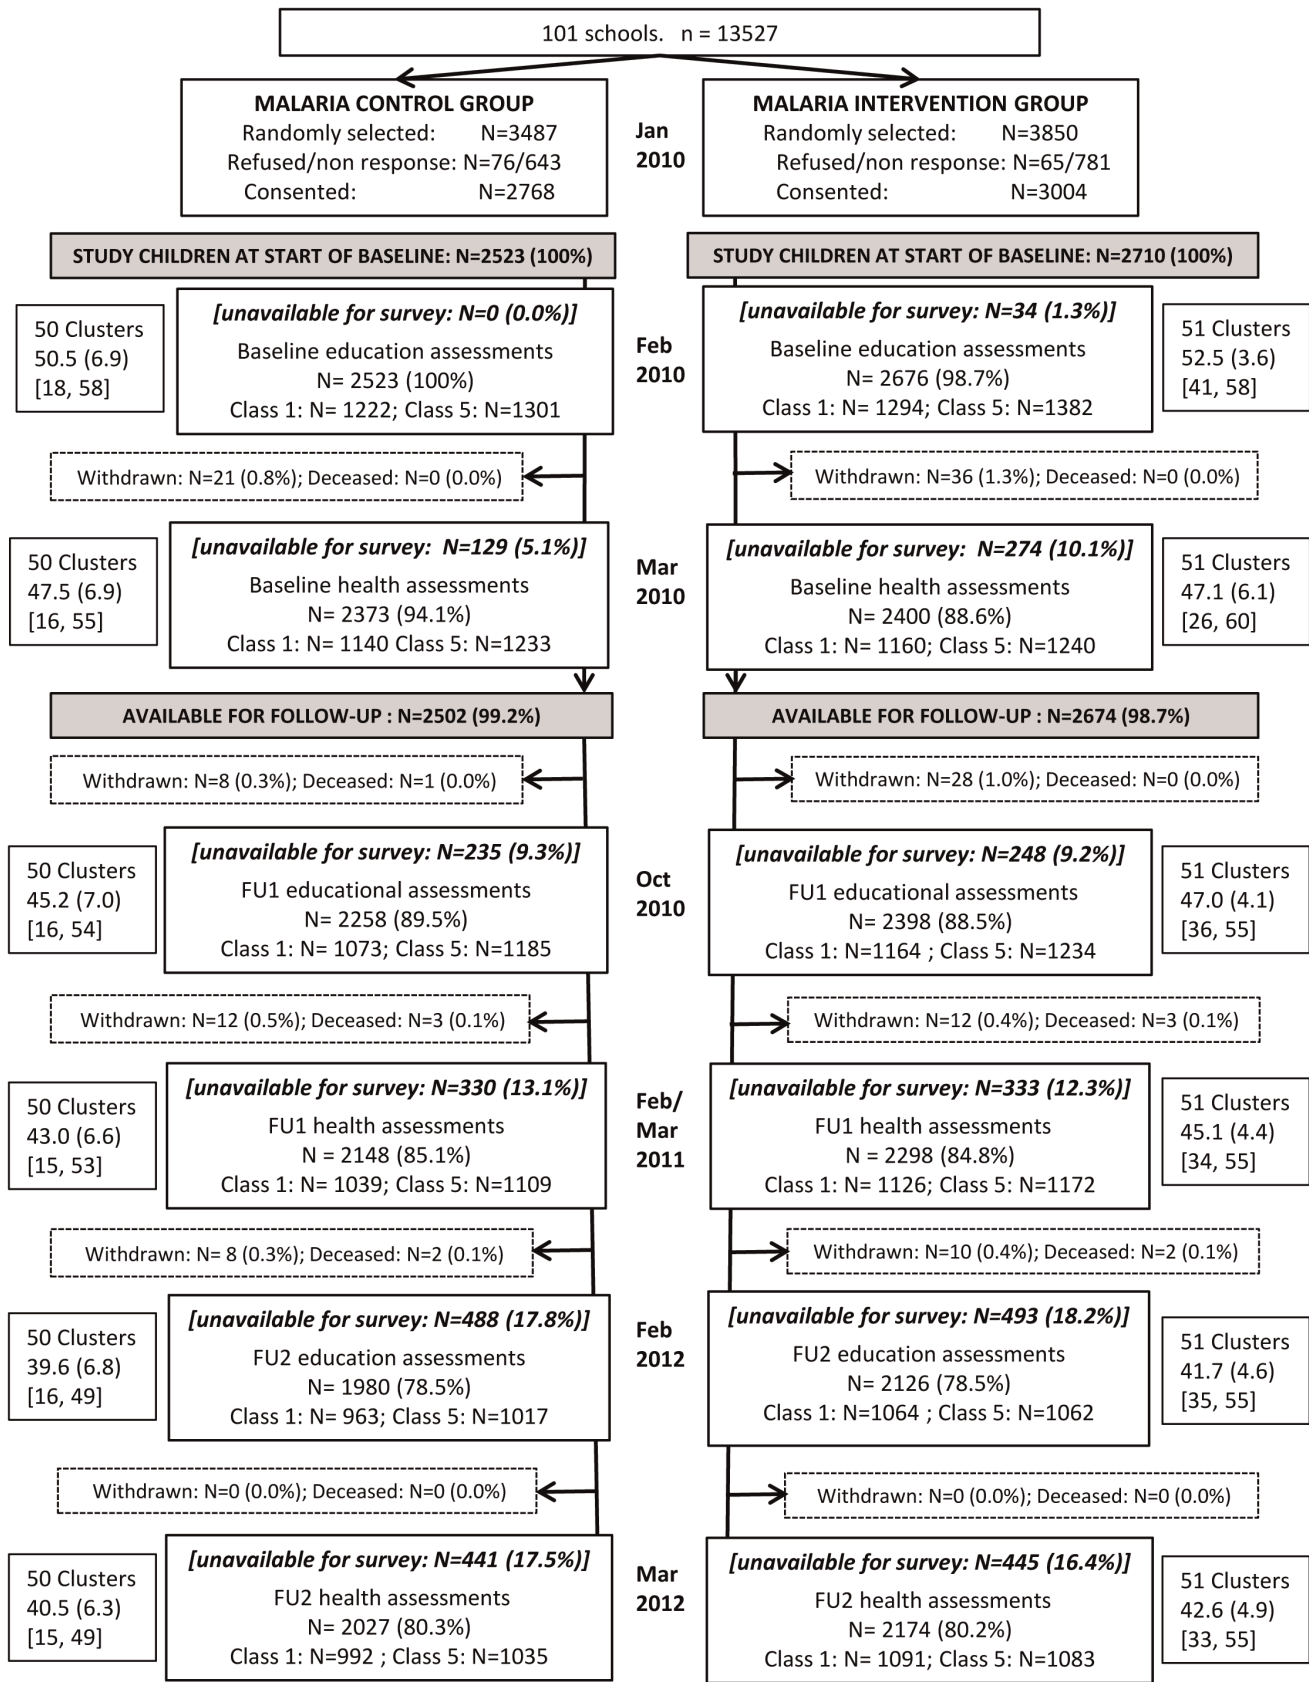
101 schools. n = 13527

MALARIA CONTROL GROUP
Randomly selected: N=3487
Refused/non response: N=76/643
Consented: N=2768

Jan 2010

MALARIA INTERVENTION GROUP
Randomly selected: N=3850
Refused/non response: N=65/781
Consented: N=3004

STUDY CHILDREN AT START OF BASELINE: N=2523 (100%)

STUDY CHILDREN AT START OF BASELINE: N=2710 (100%)

50 Clusters
50.5 (6.9)
[18, 58]

[unavailable for survey: N=0 (0.0%)]
Baseline education assessments
N= 2523 (100%)
Class 1: N= 1222; Class 5: N=1301

Feb 2010

[unavailable for survey: N=34 (1.3%)]
Baseline education assessments
N= 2676 (98.7%)
Class 1: N= 1294; Class 5: N=1382

51 Clusters
52.5 (3.6)
[41, 58]

Withdrawn: N=21 (0.8%); Deceased: N=0 (0.0%)

Withdrawn: N=36 (1.3%); Deceased: N=0 (0.0%)

50 Clusters
47.5 (6.9)
[16, 55]

[unavailable for survey: N=129 (5.1%)]
Baseline health assessments
N= 2373 (94.1%)
Class 1: N= 1140 Class 5: N=1233

Mar 2010

[unavailable for survey: N=274 (10.1%)]
Baseline health assessments
N= 2400 (88.6%)
Class 1: N= 1160; Class 5: N=1240

51 Clusters
47.1 (6.1)
[26, 60]

AVAILABLE FOR FOLLOW-UP : N=2502 (99.2%)

AVAILABLE FOR FOLLOW-UP : N=2674 (98.7%)

Withdrawn: N=8 (0.3%); Deceased: N=1 (0.0%)

Withdrawn: N=28 (1.0%); Deceased: N=0 (0.0%)

50 Clusters
45.2 (7.0)
[16, 54]

[unavailable for survey: N=235 (9.3%)]
FU1 educational assessments
N= 2258 (89.5%)
Class 1: N= 1073; Class 5: N=1185

Oct 2010

[unavailable for survey: N=248 (9.2%)]
FU1 educational assessments
N= 2398 (88.5%)
Class 1: N=1164 ; Class 5: N=1234

51 Clusters
47.0 (4.1)
[36, 55]

Withdrawn: N=12 (0.5%); Deceased: N=3 (0.1%)

Withdrawn: N=12 (0.4%); Deceased: N=3 (0.1%)

50 Clusters
43.0 (6.6)
[15, 53]

[unavailable for survey: N=330 (13.1%)]
FU1 health assessments
N = 2148 (85.1%)
Class 1: N= 1039; Class 5: N=1109

Feb/ Mar 2011

[unavailable for survey: N=333 (12.3%)]
FU1 health assessments
N = 2298 (84.8%)
Class 1: N= 1126; Class 5: N=1172

51 Clusters
45.1 (4.4)
[34, 55]

Withdrawn: N= 8 (0.3%); Deceased: N=2 (0.1%)

Withdrawn: N=10 (0.4%); Deceased: N=2 (0.1%)

50 Clusters
39.6 (6.8)
[16, 49]

[unavailable for survey: N=488 (17.8%)]
FU2 education assessments
N= 1980 (78.5%)
Class 1: N= 963; Class 5: N=1017

Feb 2012

[unavailable for survey: N=493 (18.2%)]
FU2 education assessments
N= 2126 (78.5%)
Class 1: N=1064 ; Class 5: N=1062

51 Clusters
41.7 (4.6)
[35, 55]

Withdrawn: N=0 (0.0%); Deceased: N=0 (0.0%)

Withdrawn: N=0 (0.0%); Deceased: N=0 (0.0%)

50 Clusters
40.5 (6.3)
[15, 49]

[unavailable for survey: N=441 (17.5%)]
FU2 health assessments
N= 2027 (80.3%)
Class 1: N=992 ; Class 5: N=1035

Mar 2012

[unavailable for survey: N=445 (16.4%)]
FU2 health assessments
N= 2174 (80.2%)
Class 1: N= 1091; Class 5: N=1083

51 Clusters
42.6 (4.9)
[33, 55]